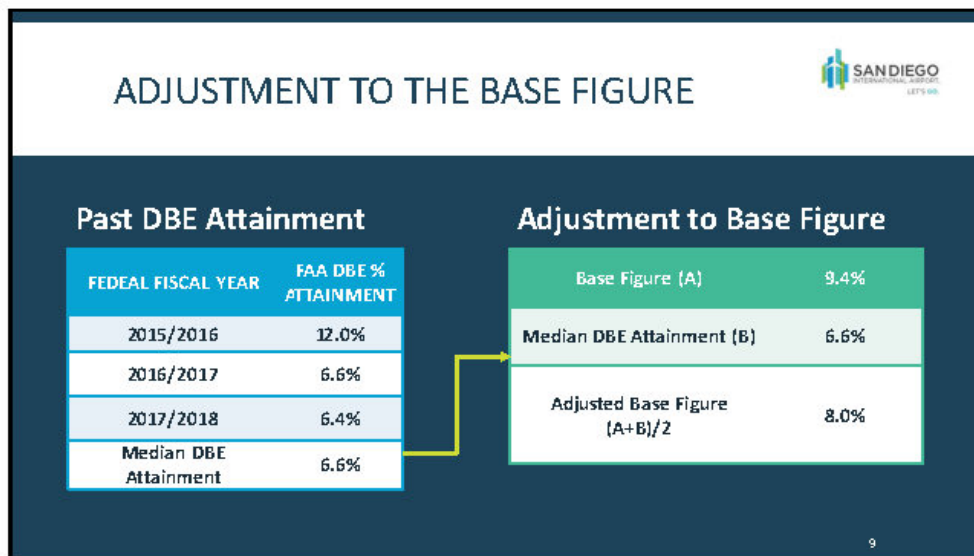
ADJUSTMENT TO THE BASE FIGURE

SAN DIEGO INTERNATIONAL AIRPORT LET'S GO.

Past DBE Attainment

| FEDEAL FISCAL YEAR | FAA DBE % ATTAINMENT |
|---|---|
| 2015/2016 | 12.0% |
| 2016/2017 | 6.6% |
| 2017/2018 | 6.4% |
| Median DBE Attainment | 6.6% |

Adjustment to Base Figure

| Base Figure (A) | 9.4% |
|---|---|
| Median DBE Attainment (B) | 6.6% |
| Adjusted Base Figure (A+B)/2 | 8.0% |

9